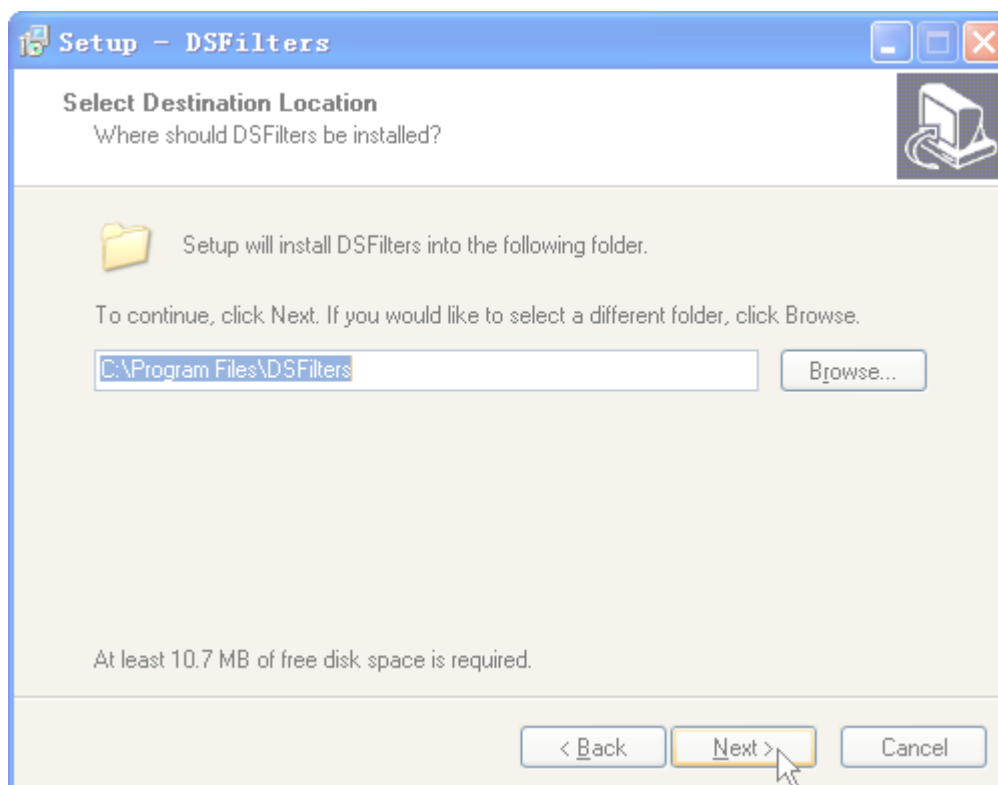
Setup - DSFilters

Select Destination Location
Where should DSFilters be installed?

Setup will install DSFilters into the following folder.

To continue, click Next. If you would like to select a different folder, click Browse.

C:\Program Files\DSFilters

Browse...

At least 10.7 MB of free disk space is required.

< Back

Next >

Cancel